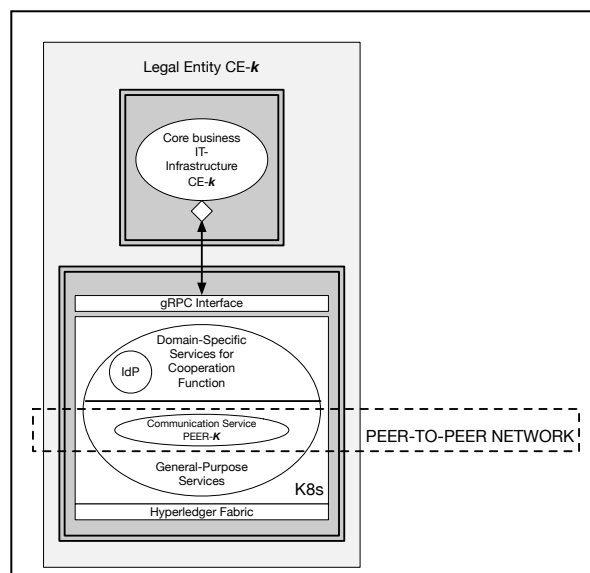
Legal Entity CE-*k*

Core business IT-Infrastructure CE-*k*

gRPC Interface

Domain-Specific Services for Cooperation Function

IdP

Communication Service PEER-*K*

PEER-TO-PEER NETWORK

General-Purpose Services

K8s

Hyperledger Fabric